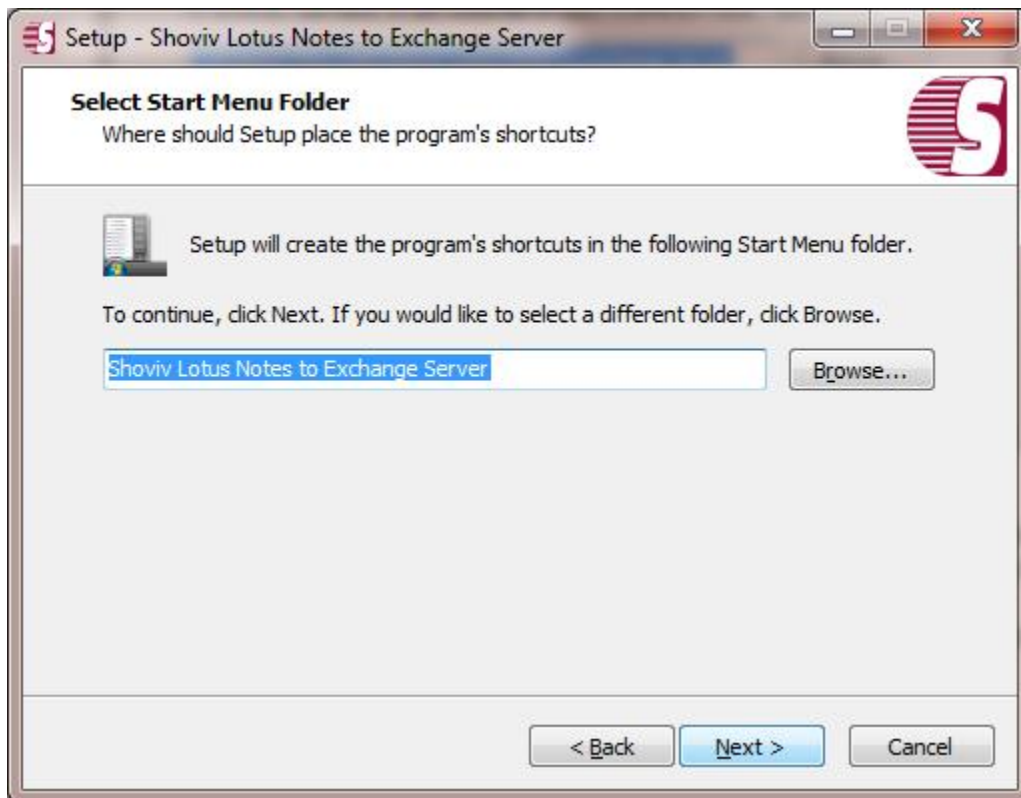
Setup - Shoviv Lotus Notes to Exchange Server

Select Start Menu Folder
Where should Setup place the program's shortcuts?

Setup will create the program's shortcuts in the following Start Menu folder.

To continue, click Next. If you would like to select a different folder, click Browse.

Shoviv Lotus Notes to Exchange Server

Browse...

< Back
Next >
Cancel